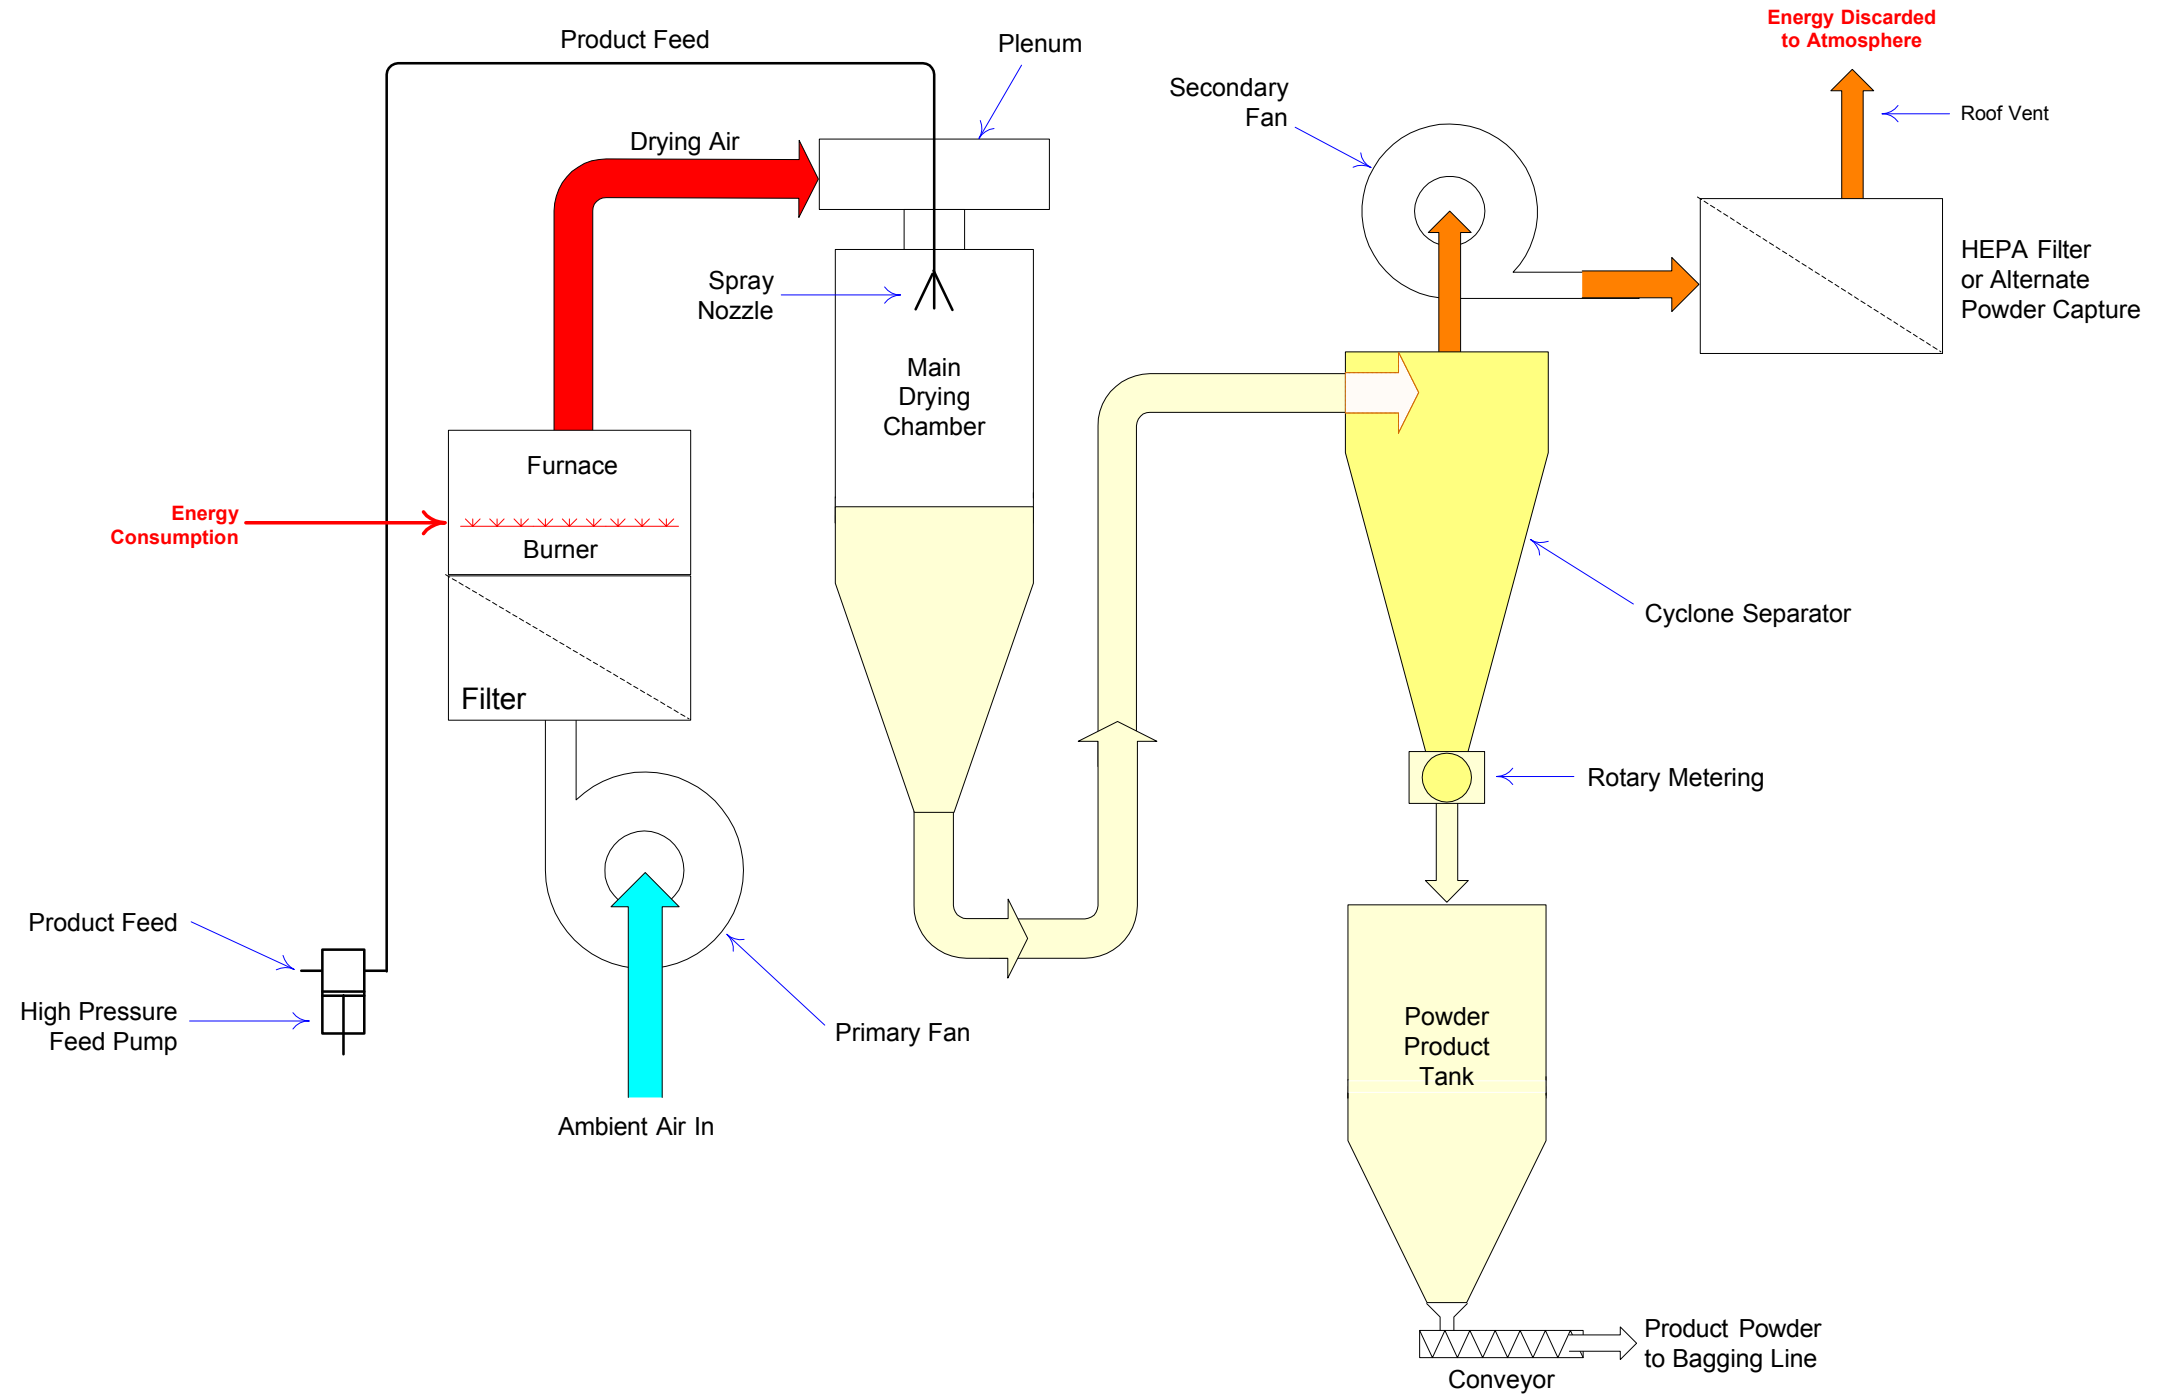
Energy Discarded to Atmosphere

Product Feed

Plenum

Secondary Fan

Roof Vent

Drying Air

Spray Nozzle

Main Drying Chamber

HEPA Filter or Alternate Powder Capture

Furnace

Energy Consumption

Burner

Cyclone Separator

Filter

Rotary Metering

Product Feed

High Pressure Feed Pump

Primary Fan

Powder Product Tank

Ambient Air In

Product Powder to Bagging Line

Conveyor